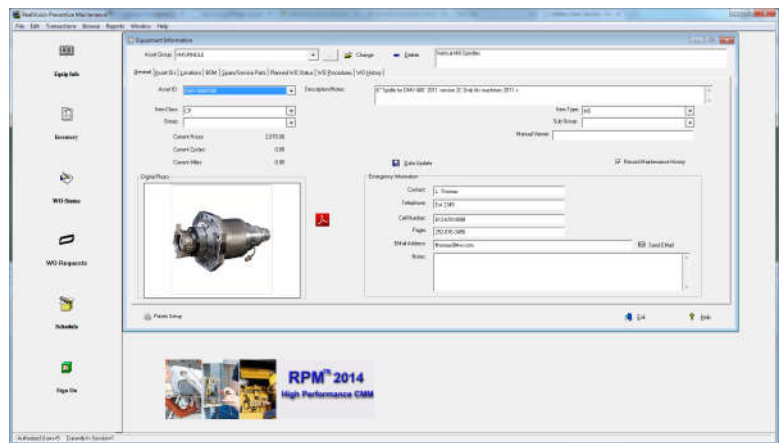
RealVision Preventive Maintenance
File Edit Transactions Browse Reports Window Help

Equip Info
Inventory
WO Status
WO Requests
Schedule
Sign On

Equipment Information
Asset Group: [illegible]
Change
Delete
Vertical Mill Spindles
General | Asset Sr. | Locations | BOM | Spare/Service Parts | Planned WO Status | WO Procedures | WO History
Asset ID: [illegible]
Description/Notes: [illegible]
Item Class: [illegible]
Group:
Item Type: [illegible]
Sub Group:
Manual Vendor:
Current Hours: 2,070.00
Current Cycles: 0.00
Current Miles: 0.00
Data Update
Record Maintenance History
Digital Photo
Emergency Information
Contact: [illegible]
Telephone: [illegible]
Cell Number: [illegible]
Pager: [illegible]
EMail Address: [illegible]
Send EMail
Notes:
Printer Setup
Exit
Help

RPM™ 2014
High Performance CMM

Authorized Users:0 Currently In Session:1